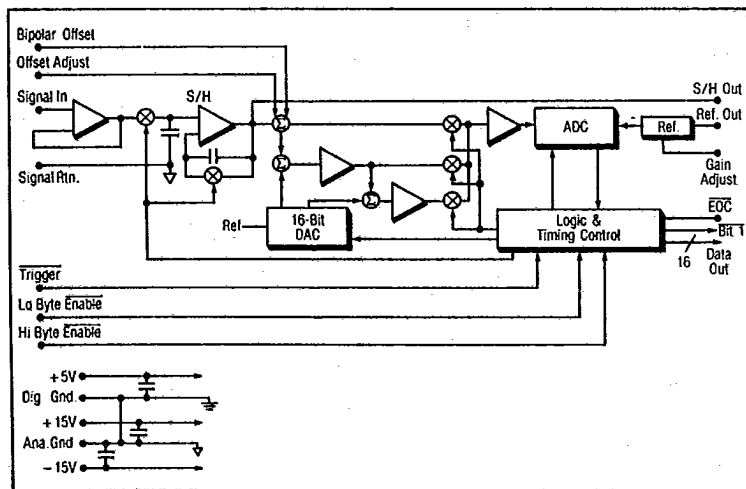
Bipolar Offset
Offset Adjust
Signal In
S/H
Signal Rtn.
S/H Out
Ref. Out
ADC
Ref.
Gain Adjust
Ref
16-Bit DAC
Logic & Timing Control
$\overline{EOC}$
Bit 1
16
Data Out
$\overline{Trigger}$
Lo Byte $\overline{Enable}$
Hi Byte $\overline{Enable}$
+5V
Dig Gnd.
+15V
Ana.Gnd
−15V